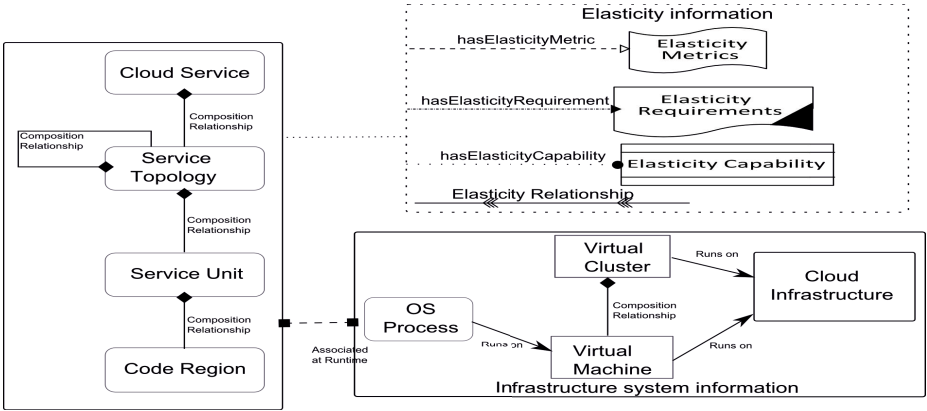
Cloud Service

Composition Relationship

Composition Relationship

Service Topology

Composition Relationship

Service Unit

Composition Relationship

Code Region

Elasticity information

hasElasticityMetric

Elasticity Metrics

hasElasticityRequirement

Elasticity Requirements

hasElasticityCapability

Elasticity Capability

Elasticity Relationship

Associated at Runtime

Virtual Cluster

Runs on

Cloud Infrastructure

OS Process

Composition Relationship

Runs on

Virtual Machine

Runs on

Infrastructure system information